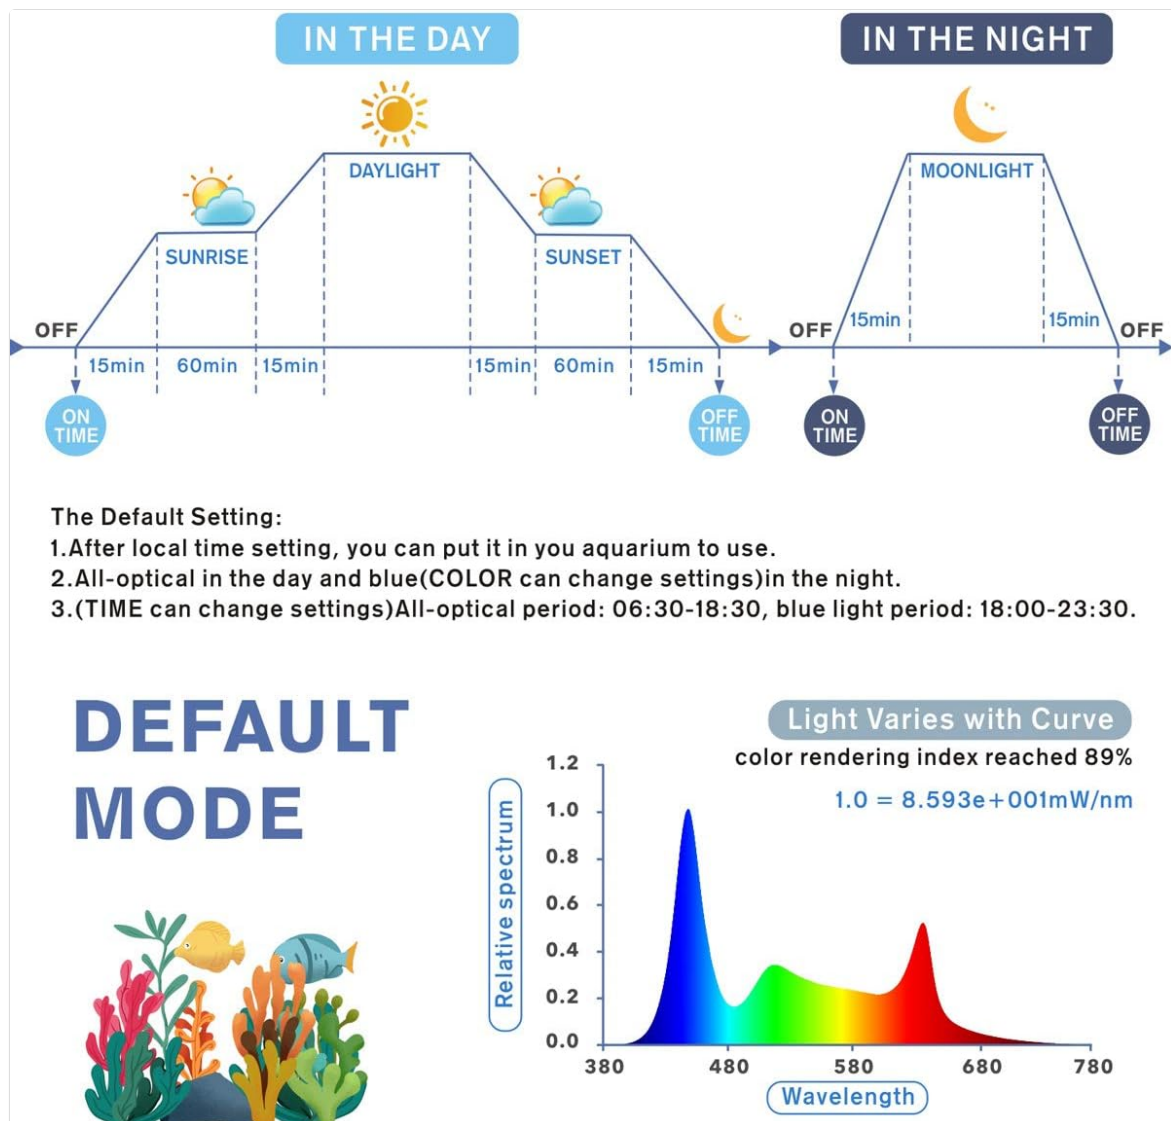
IN THE DAY

IN THE NIGHT

DAYLIGHT

SUNRISE

SUNSET

MOONLIGHT

OFF

OFF

OFF

15min 60min 15min 15min 60min 15min

15min 15min

ON TIME

OFF TIME

ON TIME

OFF TIME

The Default Setting:
1.After local time setting, you can put it in you aquarium to use.
2.All-optical in the day and blue(COLOR can change settings)in the night.
3.(TIME can change settings)All-optical period: 06:30-18:30, blue light period: 18:00-23:30.

DEFAULT MODE

Light Varies with Curve
color rendering index reached 89%
1.0 = 8.593e+001mW/nm

Relative spectrum

1.2
1.0
0.8
0.6
0.4
0.2
0.0

380 480 580 680 780

Wavelength